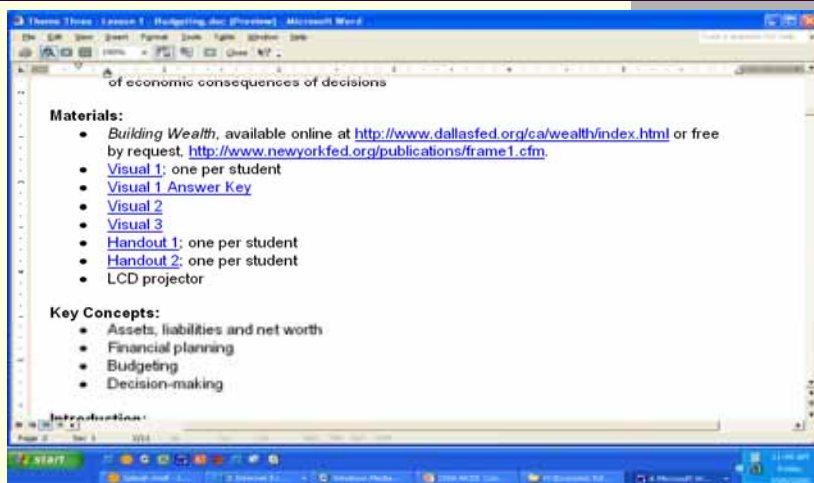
Theme Three : Lesson 1 : Budgeting.doc (Preview) - Microsoft Word

File Edit View Insert Format Tools Table Window Help

of economic consequences of decisions

Materials:

- *Building Wealth*, available online at http://www.dallasfed.org/ca/wealth/index.html or free by request, http://www.newyorkfed.org/publications/frame1.cfm.
- Visual 1; one per student
- Visual 1 Answer Key
- Visual 2
- Visual 3
- Handout 1; one per student
- Handout 2; one per student
- LCD projector

Key Concepts:

- Assets, liabilities and net worth
- Financial planning
- Budgeting
- Decision-making

Introduction:

start